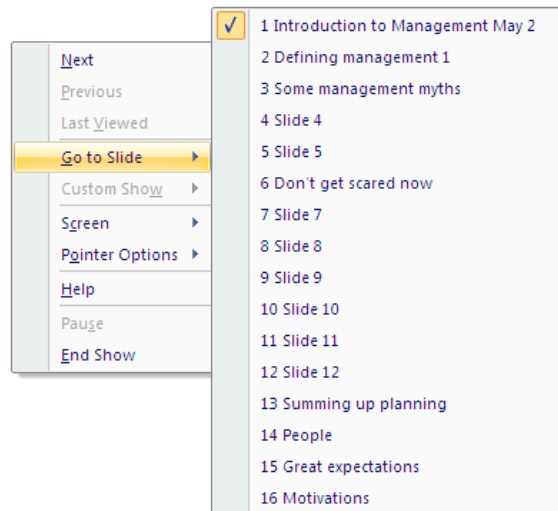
Next
Previous
Last Viewed
Go to Slide
Custom Show
Screen
Pointer Options
Help
Pause
End Show

1 Introduction to Management May 2
2 Defining management 1
3 Some management myths
4 Slide 4
5 Slide 5
6 Don't get scared now
7 Slide 7
8 Slide 8
9 Slide 9
10 Slide 10
11 Slide 11
12 Slide 12
13 Summing up planning
14 People
15 Great expectations
16 Motivations